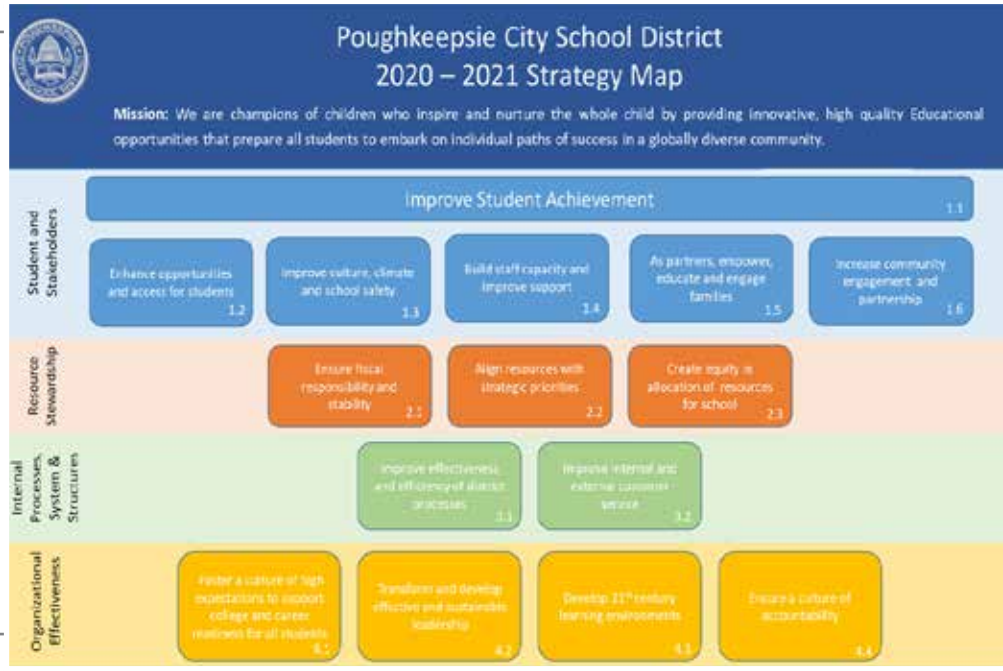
Poughkeepsie City School District
2020 – 2021 Strategy Map

Mission: We are champions of children who inspire and nurture the whole child by providing innovative, high quality Educational opportunities that prepare all students to embark on individual paths of success in a globally diverse community.

Student and Stakeholders

Improve Student Achievement 1.1

Enhance opportunities and access for students 1.2

Improve culture, climate and school safety 1.3

Build staff capacity and improve support 1.4

As partners, empower, educate and engage families 1.5

Increase community engagement and partnership 1.6

Resource Stewardship

Ensure fiscal responsibility and stability 2.1

Align resources with strategic priorities 2.2

Create equity in allocation of resources for school 2.3

Internal Processes, System & Structures

Improve effectiveness and efficiency of district processes 3.1

Improve internal and external customer service 3.2

Organizational Effectiveness

Foster a culture of high expectations to support college and career readiness for all students 4.1

Transform and develop effective and sustainable leadership 4.2

Develop 21$^{st}$ century learning environments 4.3

Ensure a culture of accountability 4.4